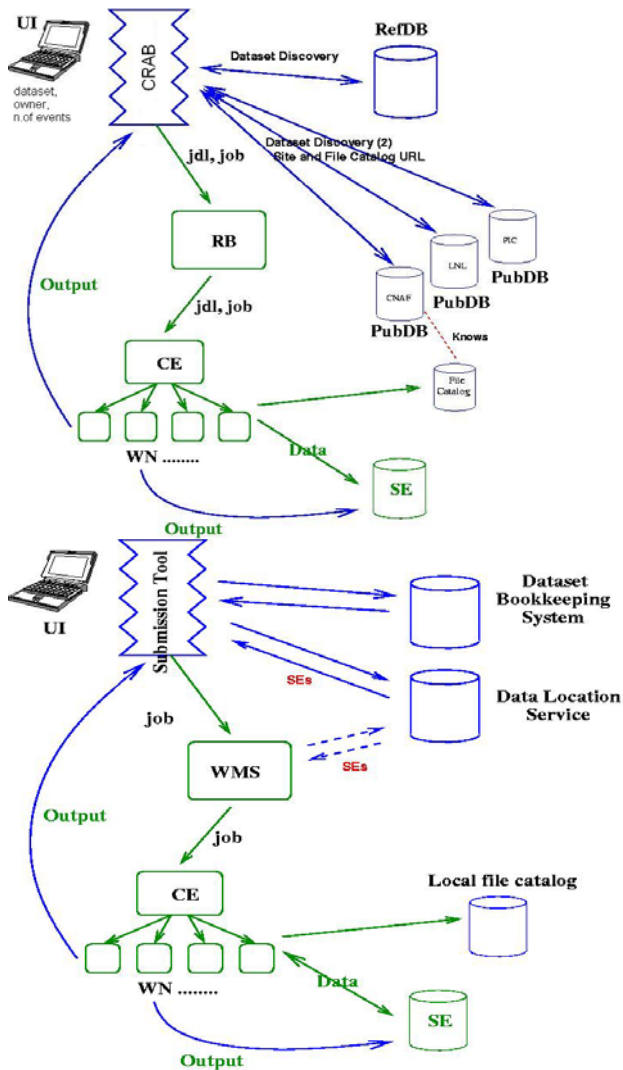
UI

dataset, owner, n.of events

CRAB

Dataset Discovery

RefDB

Dataset Discovery (2)
Site and File Catalog URL

jdl, job

RB

Output

jdl, job

PIC

LNL

PubDB

PubDB

CNAF

PubDB

Knows

CE

File Catalog

Data

WN ........

SE

Output

Submission Tool

UI

Dataset Bookkeeping System

SEs

Data Location Service

job

WMS

SEs

Output

job

CE

Local file catalog

Data

WN ........

SE

Output